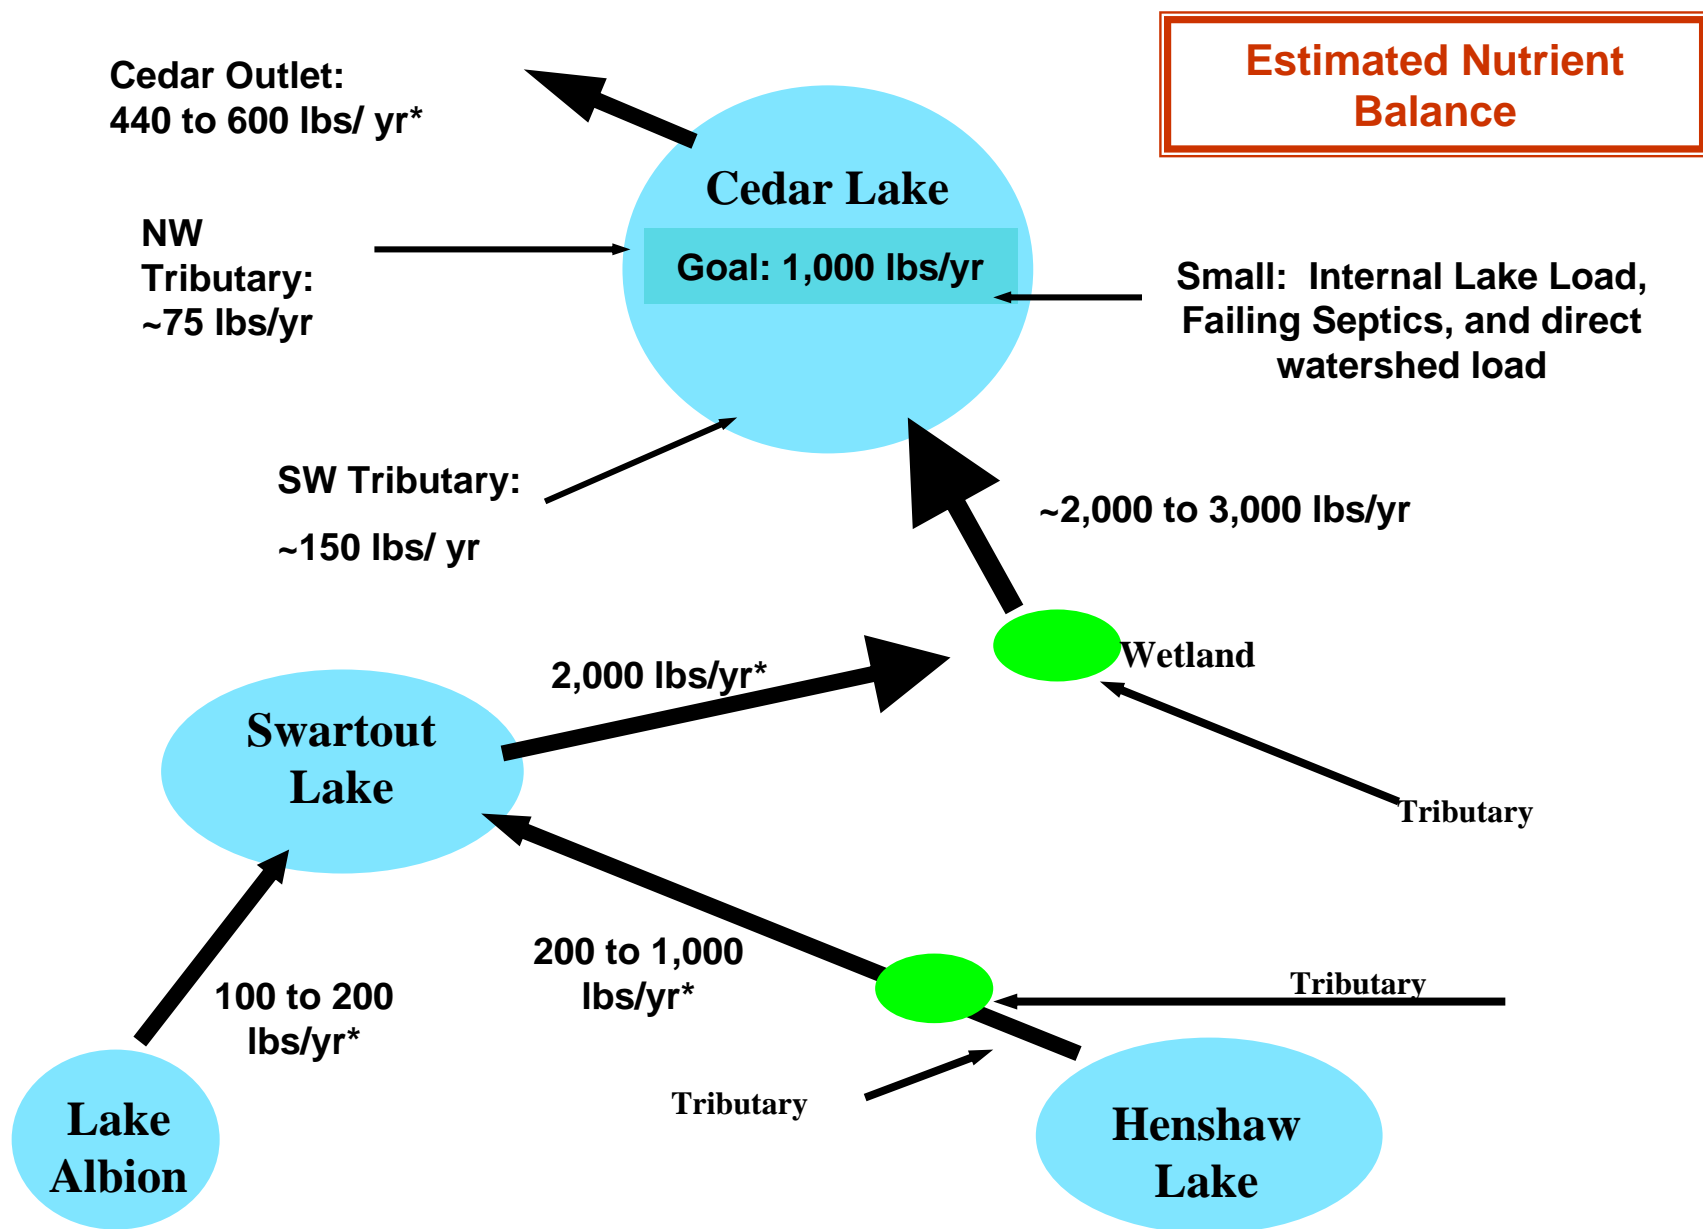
Estimated Nutrient Balance

Cedar Outlet: 440 to 600 lbs/ yr*

Cedar Lake

Goal: 1,000 lbs/yr

NW Tributary: ~75 lbs/yr

Small: Internal Lake Load, Failing Septics, and direct watershed load

SW Tributary:

~150 lbs/ yr

~2,000 to 3,000 lbs/yr

Wetland

2,000 lbs/yr*

Swartout Lake

Tributary

200 to 1,000 lbs/yr*

100 to 200 lbs/yr*

Tributary

Tributary

Lake Albion

Henshaw Lake